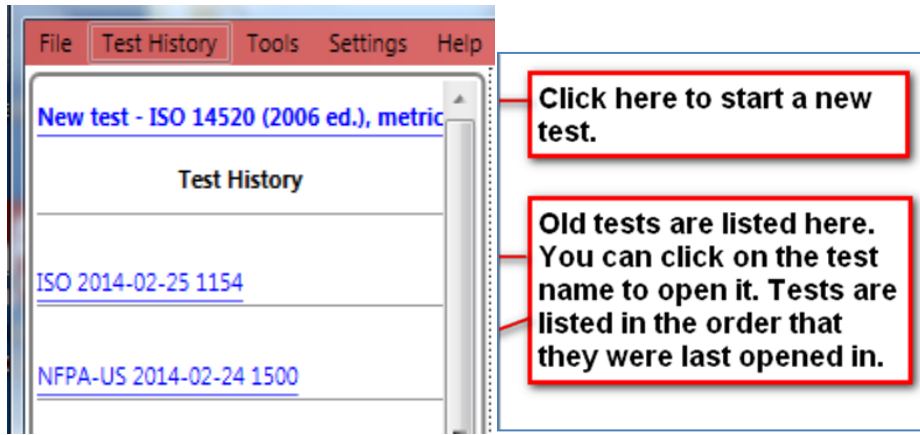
File Test History Tools Settings Help

New test - ISO 14520 (2006 ed.), metric

Test History

ISO 2014-02-25 1154

NFPA-US 2014-02-24 1500

Click here to start a new test.

Old tests are listed here. You can click on the test name to open it. Tests are listed in the order that they were last opened in.